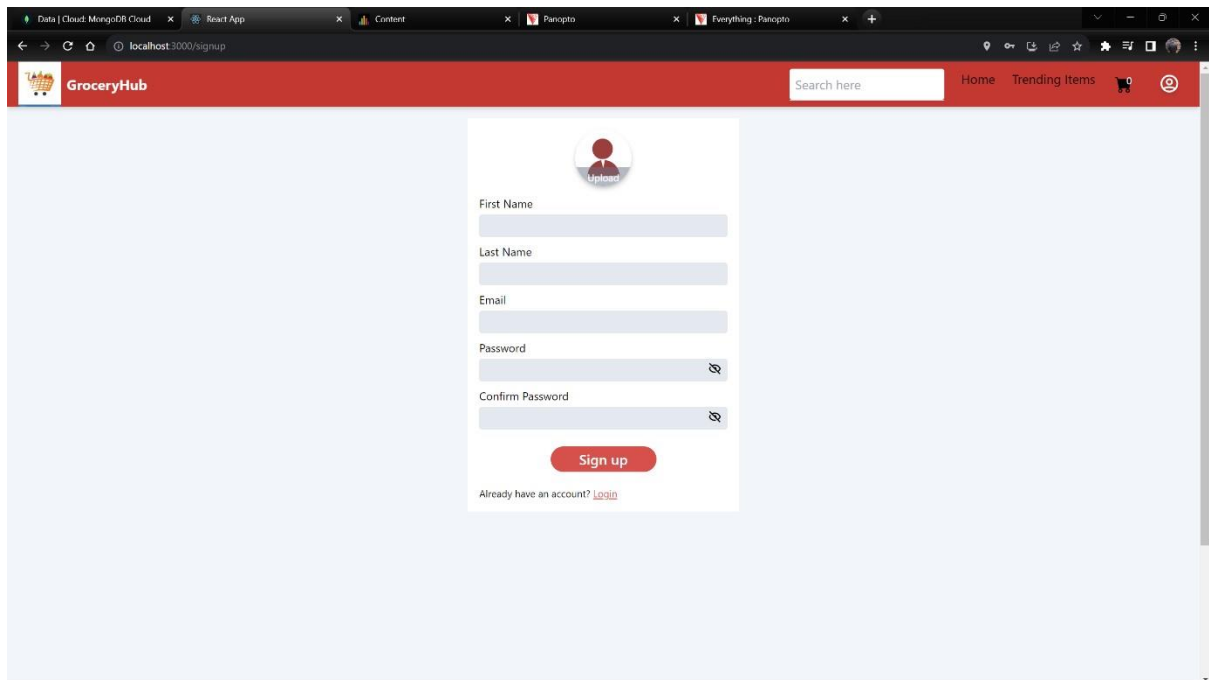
Data | Cloud: MongoDB Cloud ×
React App ×
Content ×
Panopto ×
Everything : Panopto ×
+

localhost:3000/signup

GroceryHub
Search here
Home Trending Items
0

Upload
First Name
Last Name
Email
Password
Confirm Password
Sign up
Already have an account? Login